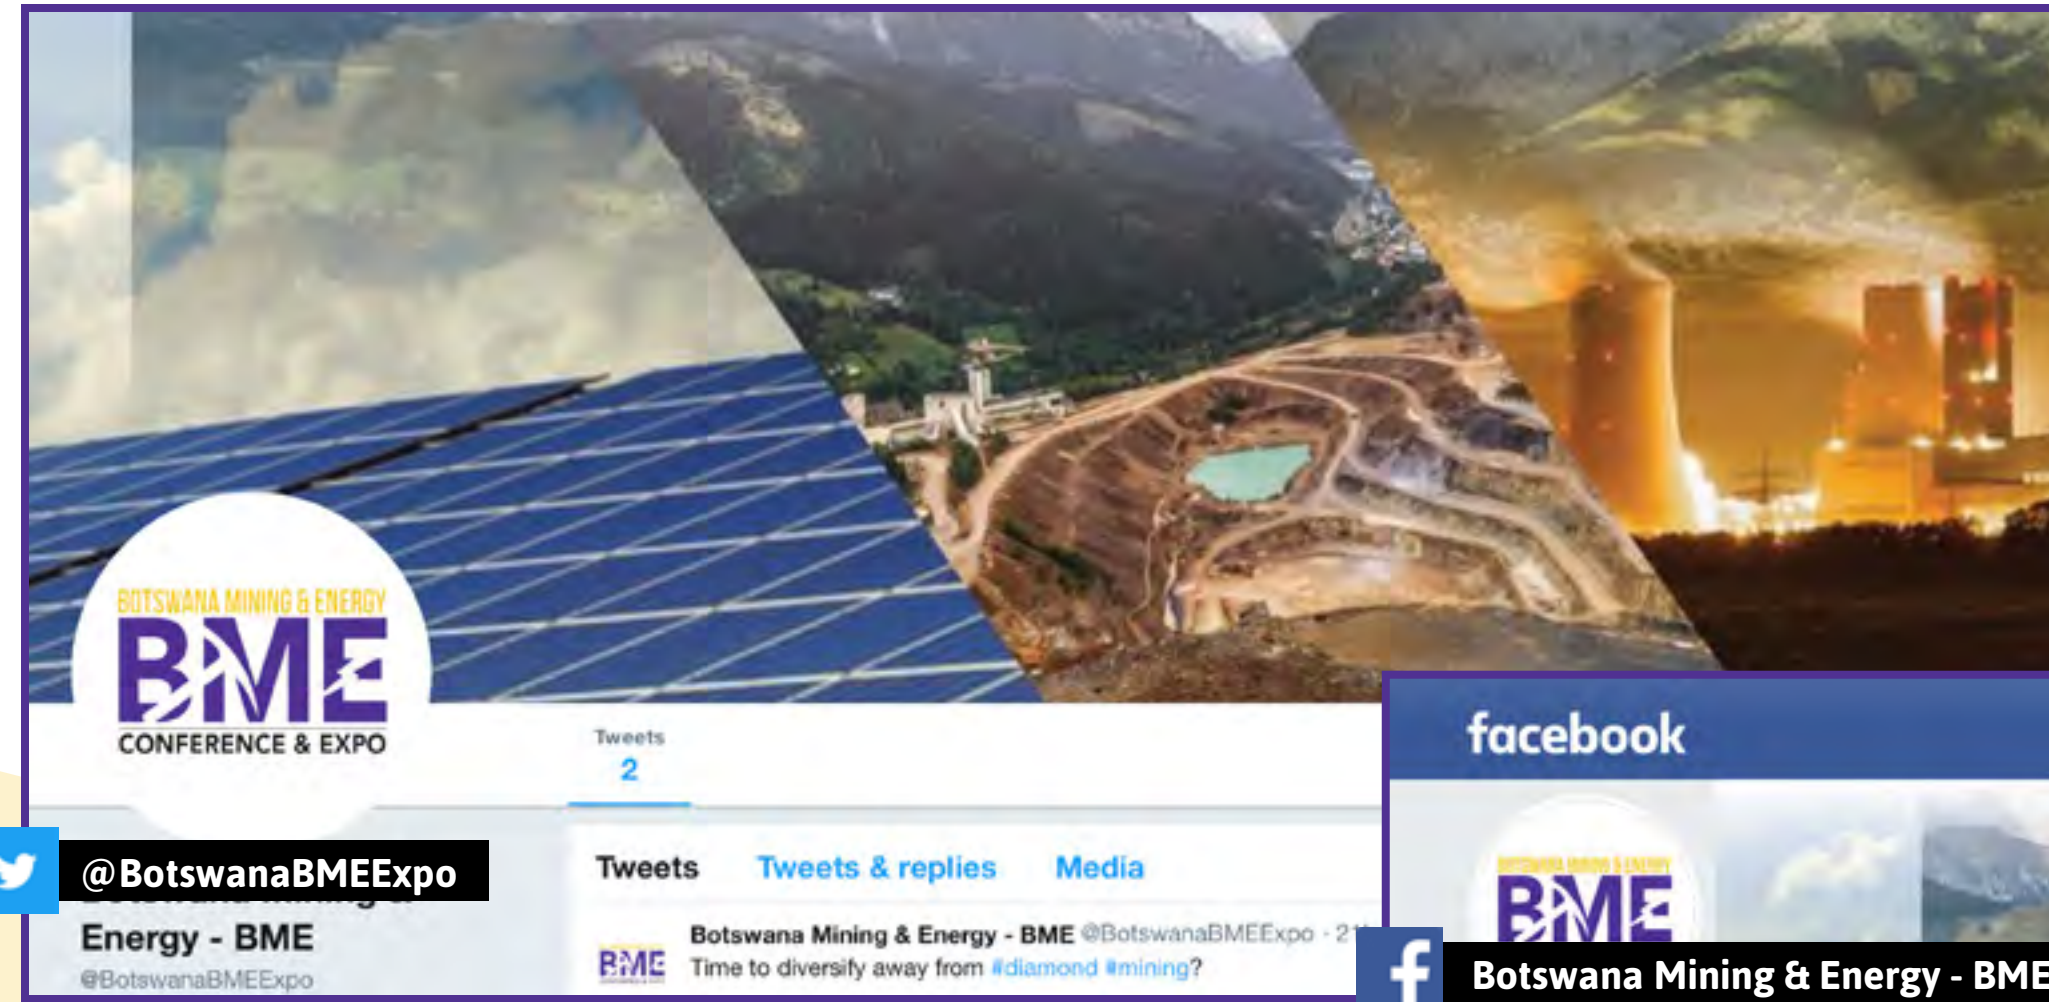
BOTSWANA MINING & ENERGY
BME
CONFERENCE & EXPO

Tweets
2

@BotswanaBMEExpo
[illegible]
Energy - BME
@BotswanaBMEExpo

Tweets Tweets & replies Media

BME
Botswana Mining & Energy - BME @BotswanaBMEExpo · 2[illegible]
Time to diversify away from #diamond #mining?

facebook

BOTSWANA MINING & ENERGY
BME

f
Botswana Mining & Energy - BME